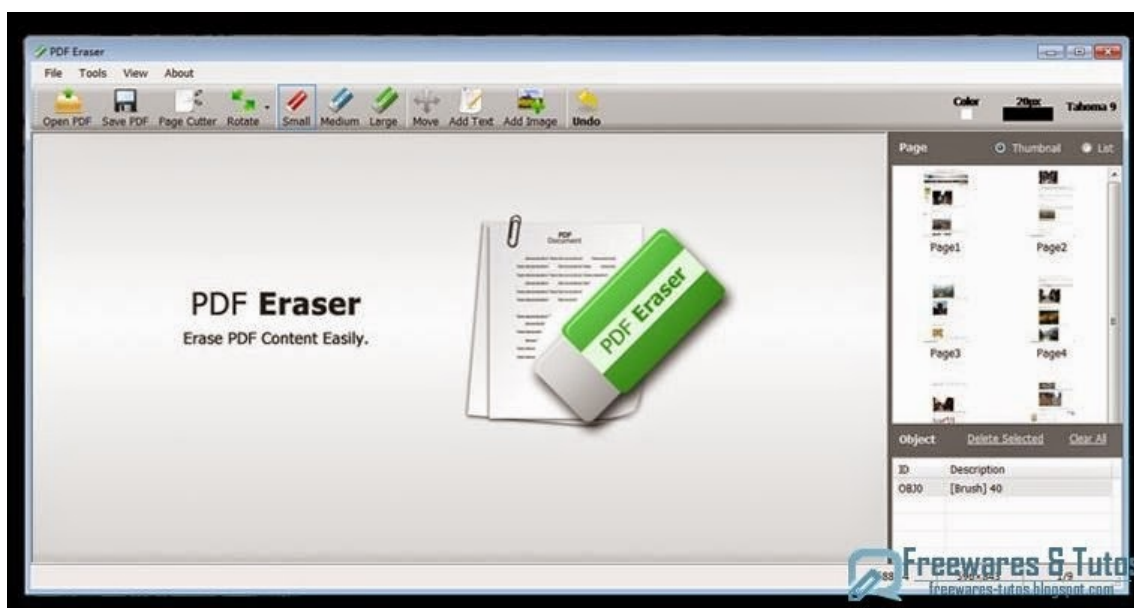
PDF Eraser

File Tools View About

Open PDF Save PDF Page Cutter Rotate Small Medium Large Move Add Text Add Image Undo

Color 20px Tahoma 9

PDF Eraser
Erase PDF Content Easily.

PDF Document

PDF Eraser

Page Thumbnail List

Page1 Page2

Page3 Page4

Object Delete Selected Clear All

| ID | Description |
|---|---|
| OBJ0 | [Brush] 40 |

Freewares & Tutos
freewares-tutos.blogspot.com